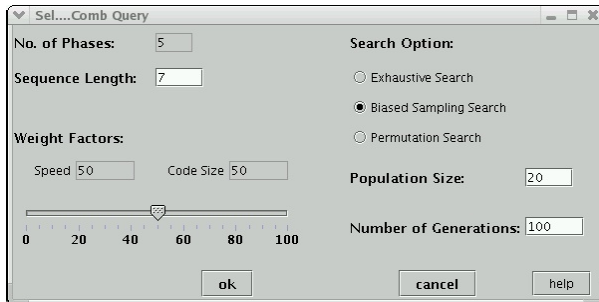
Sel....Comb Query

No. of Phases: 5

Sequence Length: 7

Weight Factors:

Speed 50 Code Size 50

0 20 40 60 80 100

Search Option:

Exhaustive Search

Biased Sampling Search

Permutation Search

Population Size: 20

Number of Generations: 100

ok

cancel

help